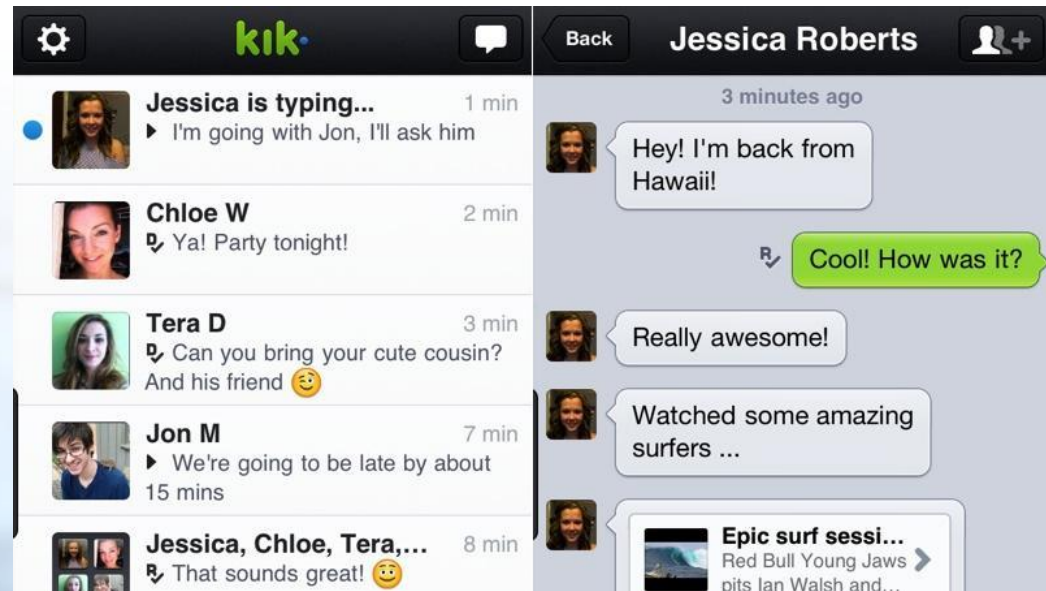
kik

Jessica is typing... 1 min
I'm going with Jon, I'll ask him

Chloe W 2 min
Ya! Party tonight!

Tera D 3 min
Can you bring your cute cousin? And his friend 😊

Jon M 7 min
We're going to be late by about 15 mins

Jessica, Chloe, Tera,... 8 min
That sounds great! 😊

Back
Jessica Roberts

3 minutes ago

Hey! I'm back from Hawaii!

Cool! How was it?

Really awesome!

Watched some amazing surfers ...

Epic surf sessi...
Red Bull Young Jaws pits Ian Walsh and...